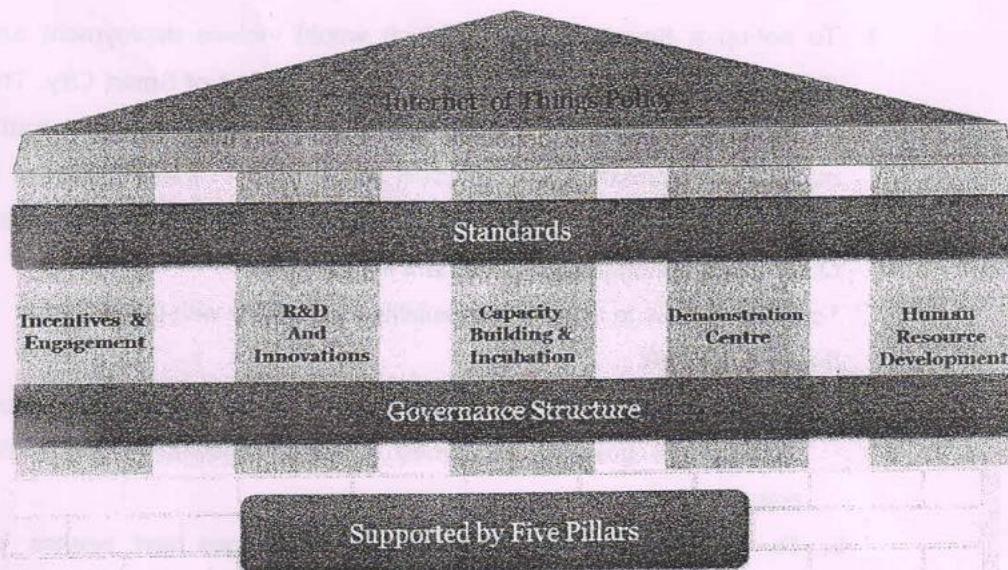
Internet of Things Policy

Standards

Incentives & Engagement

R&D And Innovations

Capacity Building & Incubation

Demonstration Centre

Human Resource Development

Governance Structure

Supported by Five Pillars